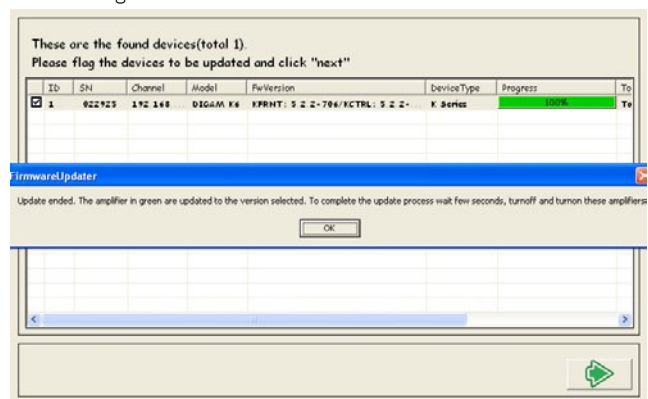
These are the found devices(total 1).
Please flag the devices to be updated and click "next"

| ID | SN | Channel | Model | FwVersion | DeviceType | Progress | To |
|---|---|---|---|---|---|---|---|
| ☑ 1 | 022925 | 192.168 | DIGAM K6 | KFRNT: 5.2.2-706/KCTRL: 5.2.2- | K Series | 100% | To |

FirmwareUpdater

Update ended. The amplifier in green are updated to the version selected. To complete the update process wait few seconds, turnoff and turnon these amplifiers

OK